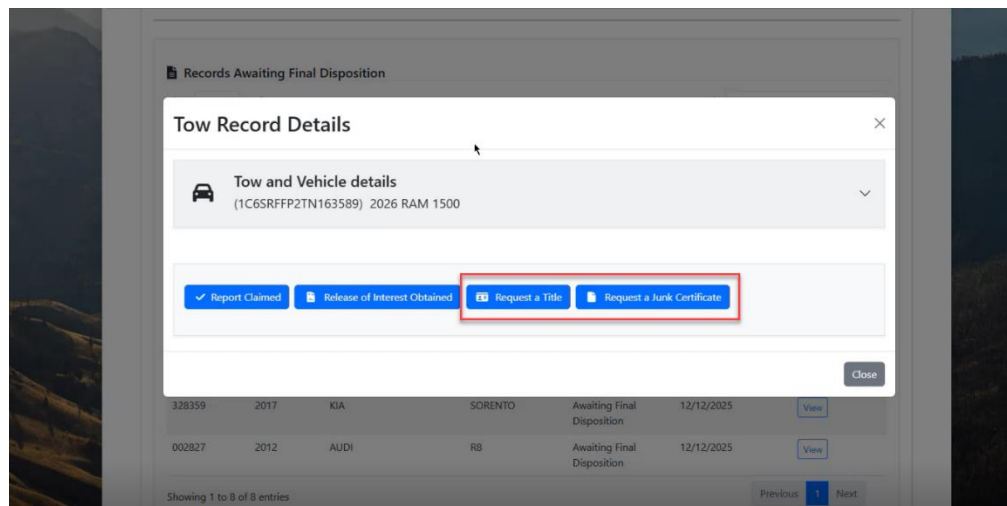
Records Awaiting Final Disposition

Tow Record Details

×

Tow and Vehicle details

(1C6SRFFP2TN163589) 2026 RAM 1500

Report Claimed

Release of Interest Obtained

Request a Title

Request a Junk Certificate

Close

| 328359 | 2017 | KIA | SORENTO | Awaiting Final Disposition | 12/12/2025 | View |
|---|---|---|---|---|---|---|
| 002827 | 2012 | AUDI | R8 | Awaiting Final Disposition | 12/12/2025 | View |

Showing 1 to 8 of 8 entries

Previous 1 Next